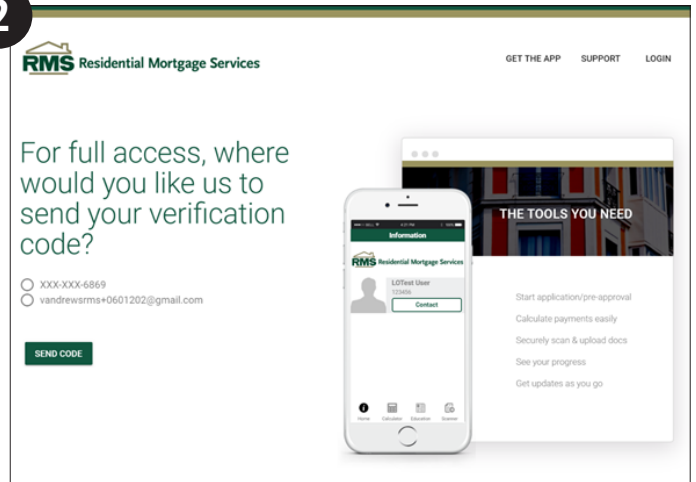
2

RMS Residential Mortgage Services

GET THE APP SUPPORT LOGIN

For full access, where would you like us to send your verification code?

XXX-XXX-6869
vandrewsrms+0601202@gmail.com

SEND CODE

Information

RMS Residential Mortgage Services

LOTest User
123456

Contact

Home Calculator Education Scanner

THE TOOLS YOU NEED

Start application/pre-approval
Calculate payments easily
Securely scan & upload docs
See your progress
Get updates as you go